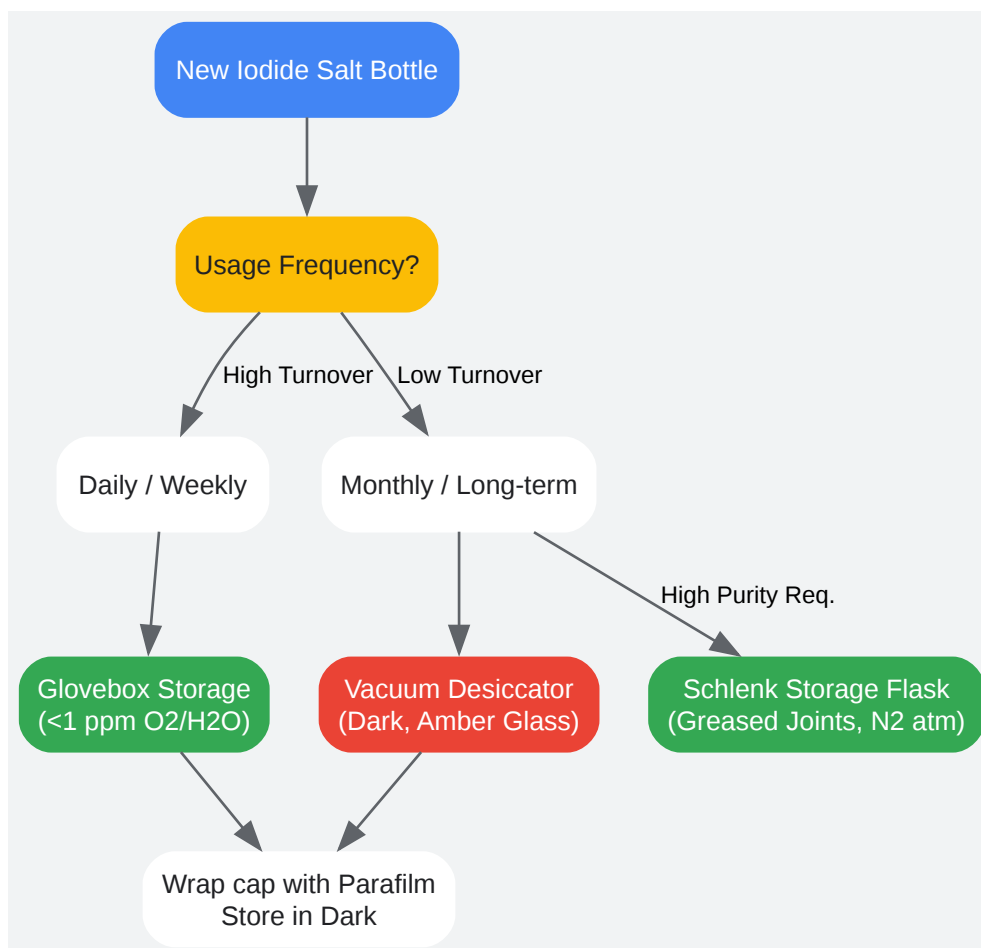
New Iodide Salt Bottle

Usage Frequency?

High Turnover

Low Turnover

Daily / Weekly

Monthly / Long-term

High Purity Req.

Glovebox Storage
(<1 ppm O2/H2O)

Vacuum Desiccator
(Dark, Amber Glass)

Schlenk Storage Flask
(Greased Joints, N2 atm)

Wrap cap with Parafilm
Store in Dark